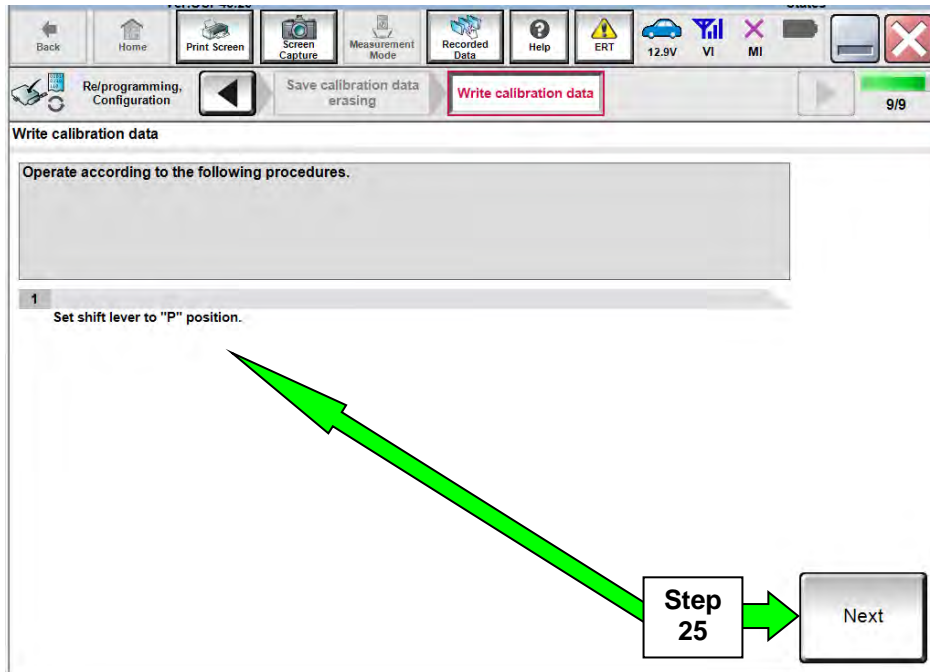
Back
Home
Print Screen
Screen Capture
Measurement Mode
Recorded Data
Help
ERT
12.9V
VI
MI

Re/programming, Configuration
Save calibration data erasing
Write calibration data
9/9

Write calibration data

Operate according to the following procedures.

1
Set shift lever to "P" position.

Step 25

Next